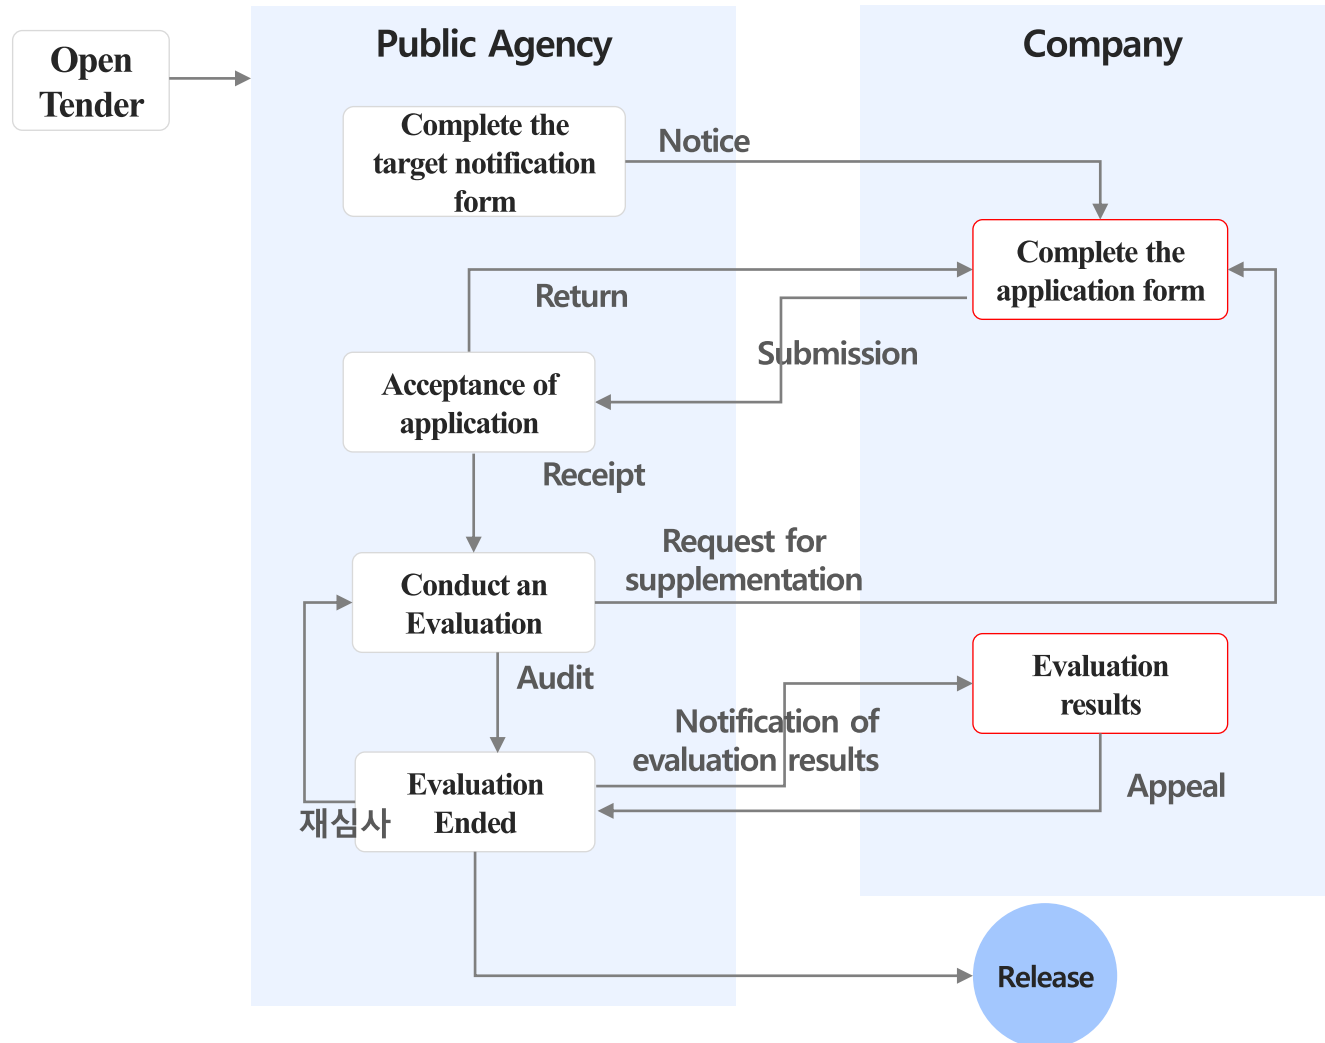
Open Tender

Public Agency

Company

Complete the target notification form

Notice

Complete the application form

Return

Submission

Acceptance of application

Receipt

Request for supplementation

Conduct an Evaluation

Audit

Evaluation results

Notification of evaluation results

Appeal

Evaluation Ended

재심사

Release